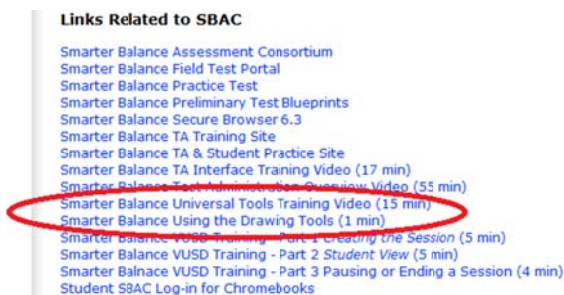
Links Related to SBAC

Smarter Balance Assessment Consortium
Smarter Balance Field Test Portal
Smarter Balance Practice Test
Smarter Balance Preliminary Test Blueprints
Smarter Balance Secure Browser 6.3
Smarter Balance TA Training Site
Smarter Balance TA & Student Practice Site
Smarter Balance TA Interface Training Video (17 min)
Smarter Balance Test Administration Overview Video (55 min)
Smarter Balance Universal Tools Training Video (15 min)
Smarter Balance Using the Drawing Tools (1 min)
Smarter Balance VUSD Training - Part 1 Creating the Session (5 min)
Smarter Balance VUSD Training - Part 2 Student View (5 min)
Smarter Balnace VUSD Training - Part 3 Pausing or Ending a Session (4 min)
Student SBAC Log-in for Chromebooks